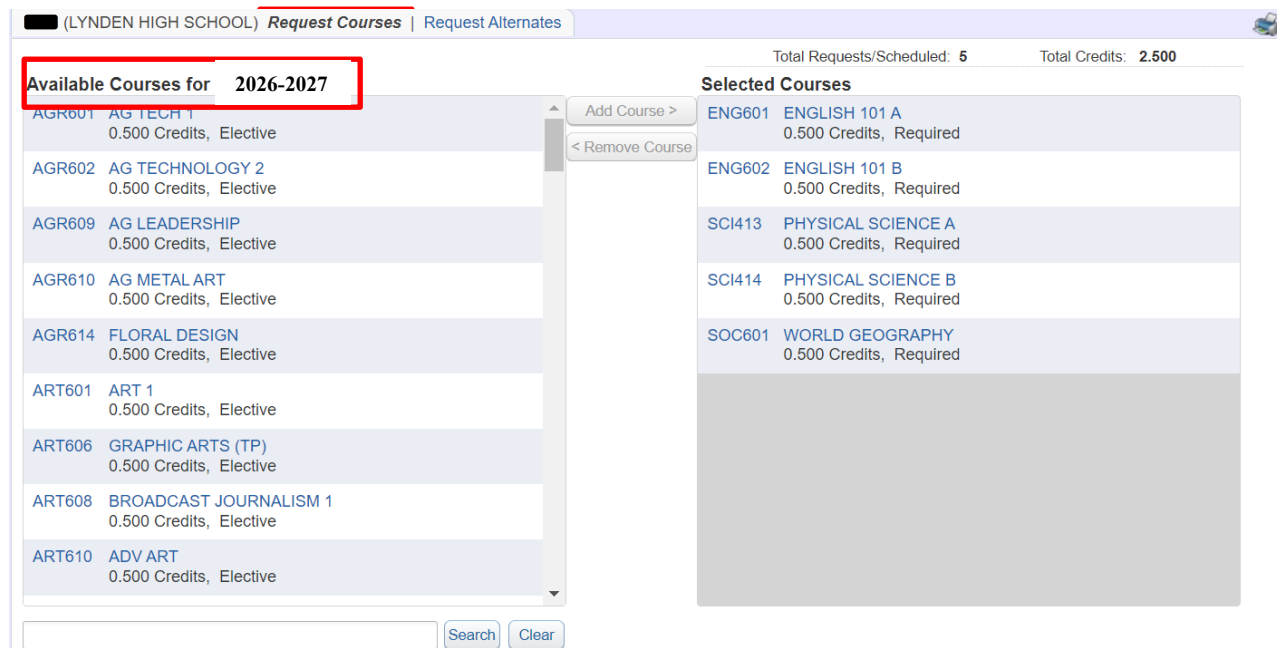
(LYNDEN HIGH SCHOOL) Request Courses | Request Alternates

Total Requests/Scheduled: 5 Total Credits: 2.500

Available Courses for 2026-2027

AGR601 AG TECH 1
0.500 Credits, Elective

AGR602 AG TECHNOLOGY 2
0.500 Credits, Elective

AGR609 AG LEADERSHIP
0.500 Credits, Elective

AGR610 AG METAL ART
0.500 Credits, Elective

AGR614 FLORAL DESIGN
0.500 Credits, Elective

ART601 ART 1
0.500 Credits, Elective

ART606 GRAPHIC ARTS (TP)
0.500 Credits, Elective

ART608 BROADCAST JOURNALISM 1
0.500 Credits, Elective

ART610 ADV ART
0.500 Credits, Elective

Add Course >
< Remove Course

Selected Courses

ENG601 ENGLISH 101 A
0.500 Credits, Required

ENG602 ENGLISH 101 B
0.500 Credits, Required

SCI413 PHYSICAL SCIENCE A
0.500 Credits, Required

SCI414 PHYSICAL SCIENCE B
0.500 Credits, Required

SOC601 WORLD GEOGRAPHY
0.500 Credits, Required

Search Clear